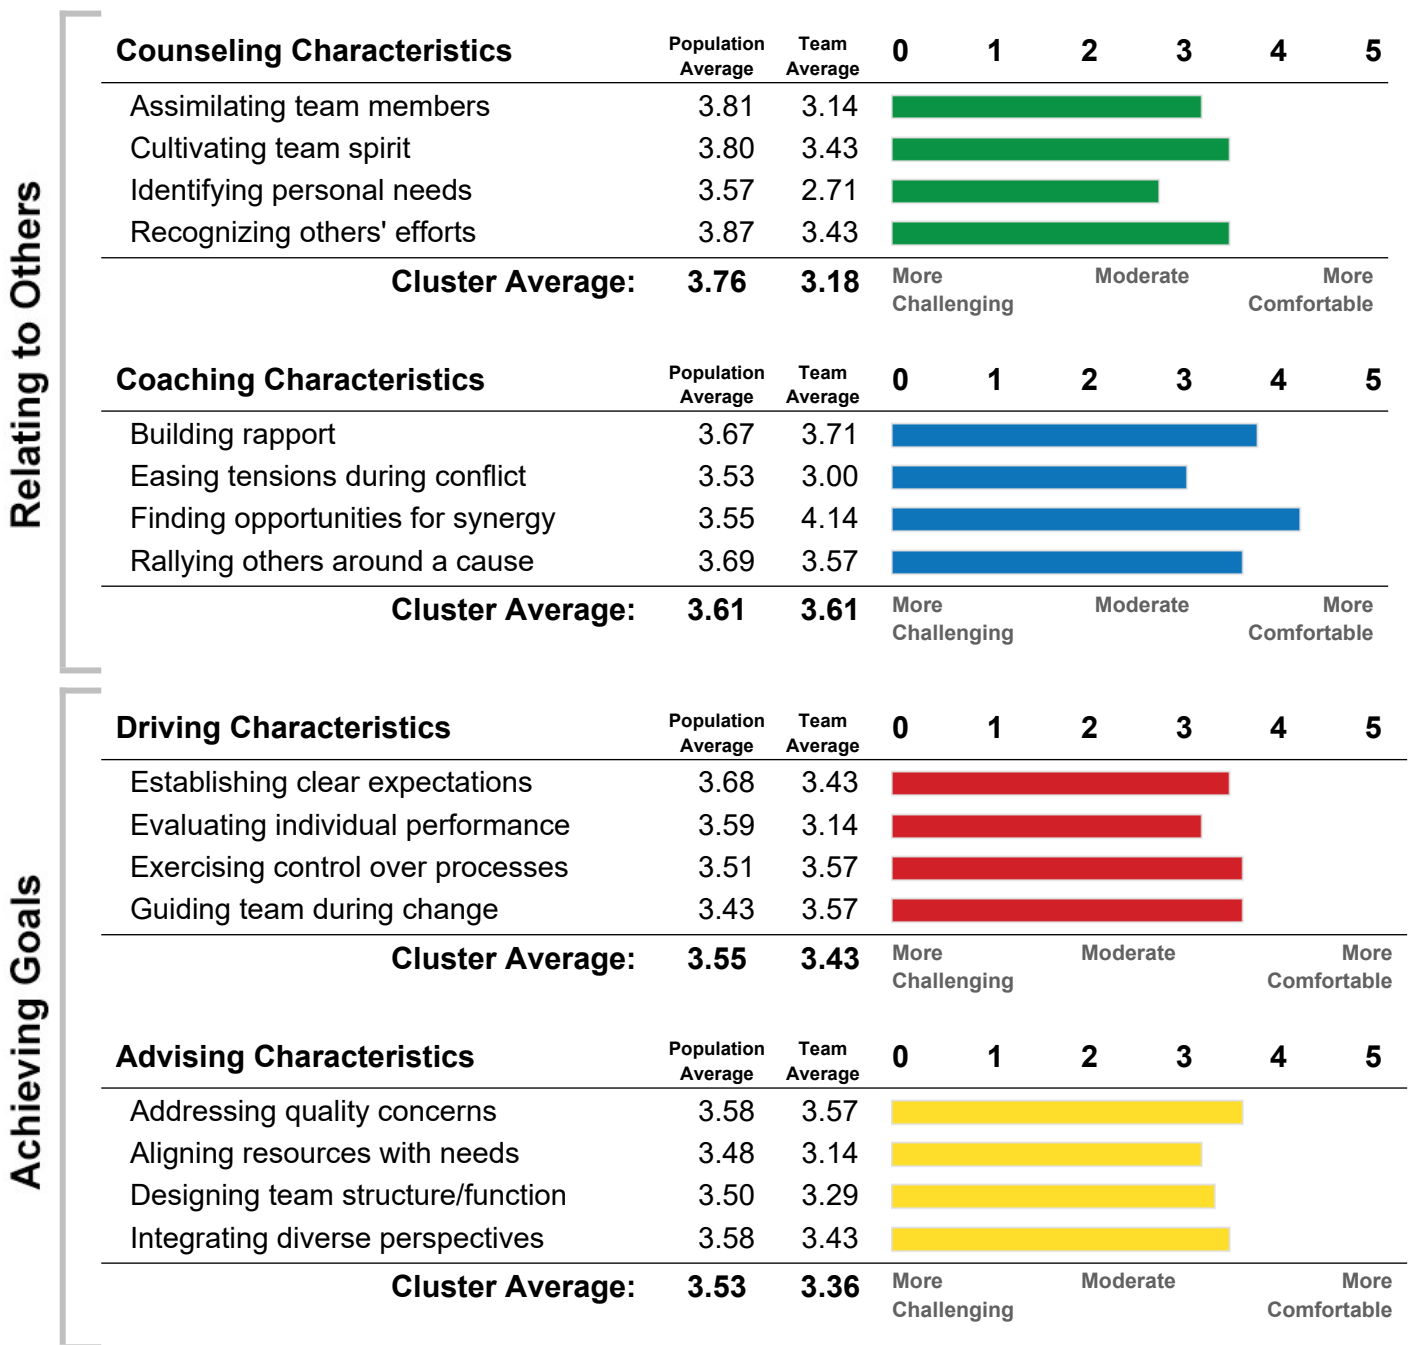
Relating to Others

| Counseling Characteristics | Population Average | Team Average | 0 1 2 3 4 5 |
|---|---|---|---|
| Assimilating team members | 3.81 | 3.14 | |
| Cultivating team spirit | 3.80 | 3.43 | |
| Identifying personal needs | 3.57 | 2.71 | |
| Recognizing others' efforts | 3.87 | 3.43 | |
| Cluster Average: | 3.76 | 3.18 | More Challenging / Moderate / More Comfortable |

| Coaching Characteristics | Population Average | Team Average | 0 1 2 3 4 5 |
|---|---|---|---|
| Building rapport | 3.67 | 3.71 | |
| Easing tensions during conflict | 3.53 | 3.00 | |
| Finding opportunities for synergy | 3.55 | 4.14 | |
| Rallying others around a cause | 3.69 | 3.57 | |
| Cluster Average: | 3.61 | 3.61 | More Challenging / Moderate / More Comfortable |

Achieving Goals

| Driving Characteristics | Population Average | Team Average | 0 1 2 3 4 5 |
|---|---|---|---|
| Establishing clear expectations | 3.68 | 3.43 | |
| Evaluating individual performance | 3.59 | 3.14 | |
| Exercising control over processes | 3.51 | 3.57 | |
| Guiding team during change | 3.43 | 3.57 | |
| Cluster Average: | 3.55 | 3.43 | More Challenging / Moderate / More Comfortable |

| Advising Characteristics | Population Average | Team Average | 0 1 2 3 4 5 |
|---|---|---|---|
| Addressing quality concerns | 3.58 | 3.57 | |
| Aligning resources with needs | 3.48 | 3.14 | |
| Designing team structure/function | 3.50 | 3.29 | |
| Integrating diverse perspectives | 3.58 | 3.43 | |
| Cluster Average: | 3.53 | 3.36 | More Challenging / Moderate / More Comfortable |